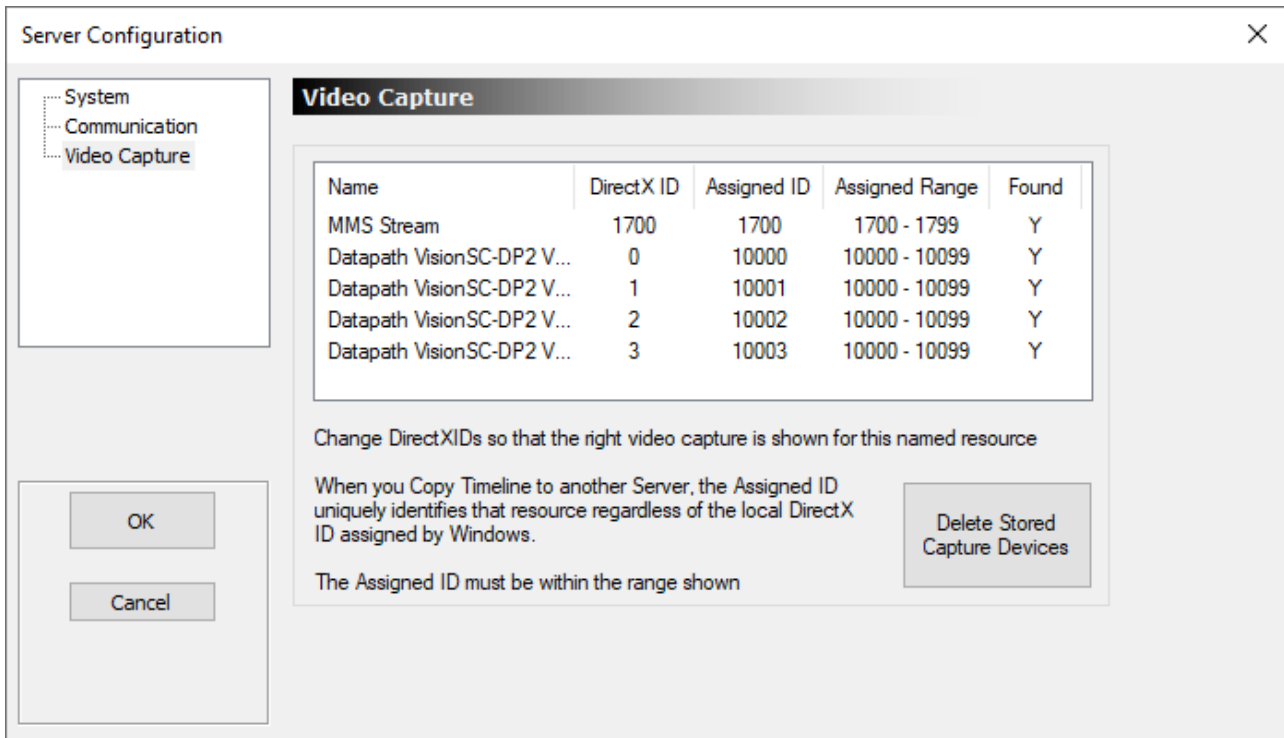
Server Configuration

×

System
Communication
Video Capture

Video Capture

| Name | DirectX ID | Assigned ID | Assigned Range | Found |
|---|---|---|---|---|
| MMS Stream | 1700 | 1700 | 1700 - 1799 | Y |
| Datapath VisionSC-DP2 V... | 0 | 10000 | 10000 - 10099 | Y |
| Datapath VisionSC-DP2 V... | 1 | 10001 | 10000 - 10099 | Y |
| Datapath VisionSC-DP2 V... | 2 | 10002 | 10000 - 10099 | Y |
| Datapath VisionSC-DP2 V... | 3 | 10003 | 10000 - 10099 | Y |

Change DirectXIDs so that the right video capture is shown for this named resource

When you Copy Timeline to another Server, the Assigned ID uniquely identifies that resource regardless of the local DirectX ID assigned by Windows.

The Assigned ID must be within the range shown

Delete Stored Capture Devices

OK

Cancel